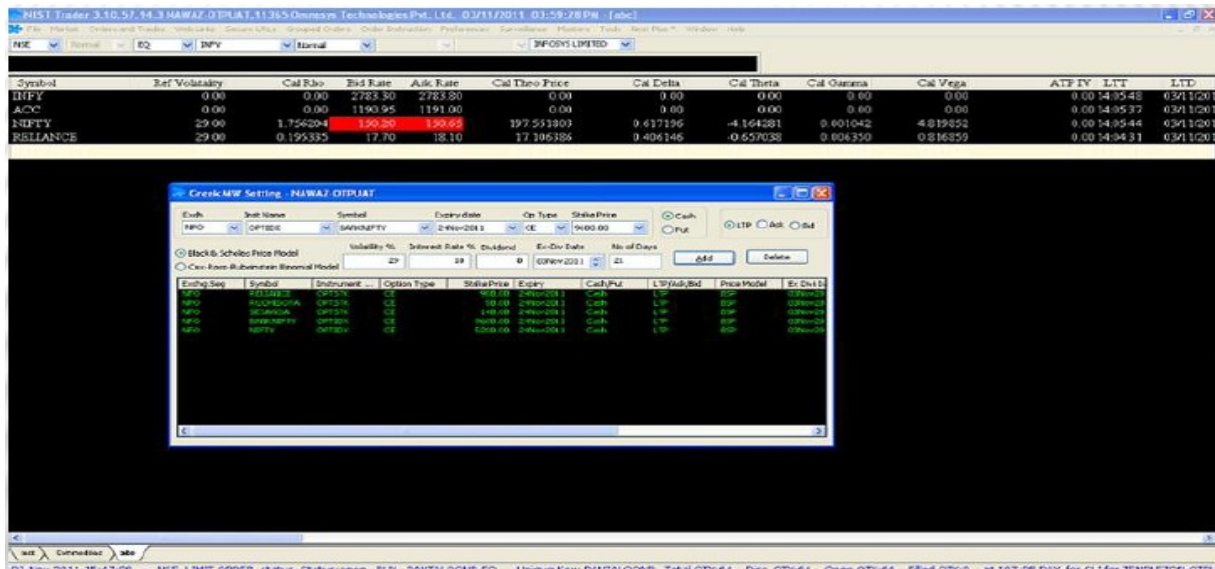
NEST Trader 3.10.57.14.3 NAWAZ-OTPUAT.11365 Omnesys Technologies Pvt. Ltd. 03/11/2011 03:59:28 PM - [abc]

File Market Orders and Trades Web Links Securities Grouped Orders Order Entry Preferences Surveillance Masters Tools Nest Plus Window Help

NSE Normal EQ INFY Normal INFOSYS LIMITED

| Symbol | Ref Volatility | Cal Rho | Bid Rate | Ask Rate | Cal Theo Price | Cal Delta | Cal Theta | Cal Gamma | Cal Vega | ATP IV | LTT | LTD |
|---|---|---|---|---|---|---|---|---|---|---|---|---|
| INFY | 0.00 | 0.00 | 2783.30 | 2783.80 | 0.00 | 0.00 | 0.00 | 0.00 | 0.00 | 0.00 | 14:05:48 | 03/11/201 |
| ACC | 0.00 | 0.00 | 1190.95 | 1191.00 | 0.00 | 0.00 | 0.00 | 0.00 | 0.00 | 0.00 | 14:05:37 | 03/11/201 |
| NIFTY | 29.00 | 1.756204 | 150.20 | 150.65 | 197.551803 | 0.617196 | -4.164281 | 0.001042 | 4.819852 | 0.00 | 14:05:44 | 03/11/201 |
| RELIANCE | 29.00 | 0.195335 | 17.70 | 18.10 | 17.106386 | 0.406146 | -0.657038 | 0.006350 | 0.816859 | 0.00 | 14:04:31 | 03/11/201 |

Greek MW Setting - NAWAZ-OTPUAT

Exch NFO Inst Name OPTIDX Symbol BANKNIFTY Expiry date 24Nov2011 Op Type CE Strike Price 9600.00 Cash Put LTP Ask Bid

Black& Scholes Price Model Cox-Ross-Rubinstein Binomial Model Volatility % 29 Interest Rate % 10 Dividend 0 Ex-Div Date 03Nov2011 No of Days 21 Add Delete

| Exchg Seg | Symbol | Instrument ... | Option Type | Strike Price | Expiry | Cash/Put | LTP/Ask/Bid | Price Model | Ex Div D |
|---|---|---|---|---|---|---|---|---|---|
| NFO | RELIANCE | OPTSTK | CE | 900.00 | 24Nov2011 | Cash | LTP | BSP | 03Nov20 |
| NFO | IRIDIUMDCMA | OPTSTK | CE | 10.00 | 24Nov2011 | Cash | LTP | BSP | 03Nov20 |
| NFO | SESAGOA | OPTSTK | CE | 140.00 | 24Nov2011 | Cash | LTP | BSP | 03Nov20 |
| NFO | BANKNIFTY | OPTIDX | CE | 9600.00 | 24Nov2011 | Cash | LTP | BSP | 03Nov20 |
| NFO | NIFTY | OPTIDX | CE | 5200.00 | 24Nov2011 | Cash | LTP | BSP | 03Nov20 |

test Commodities abc

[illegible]